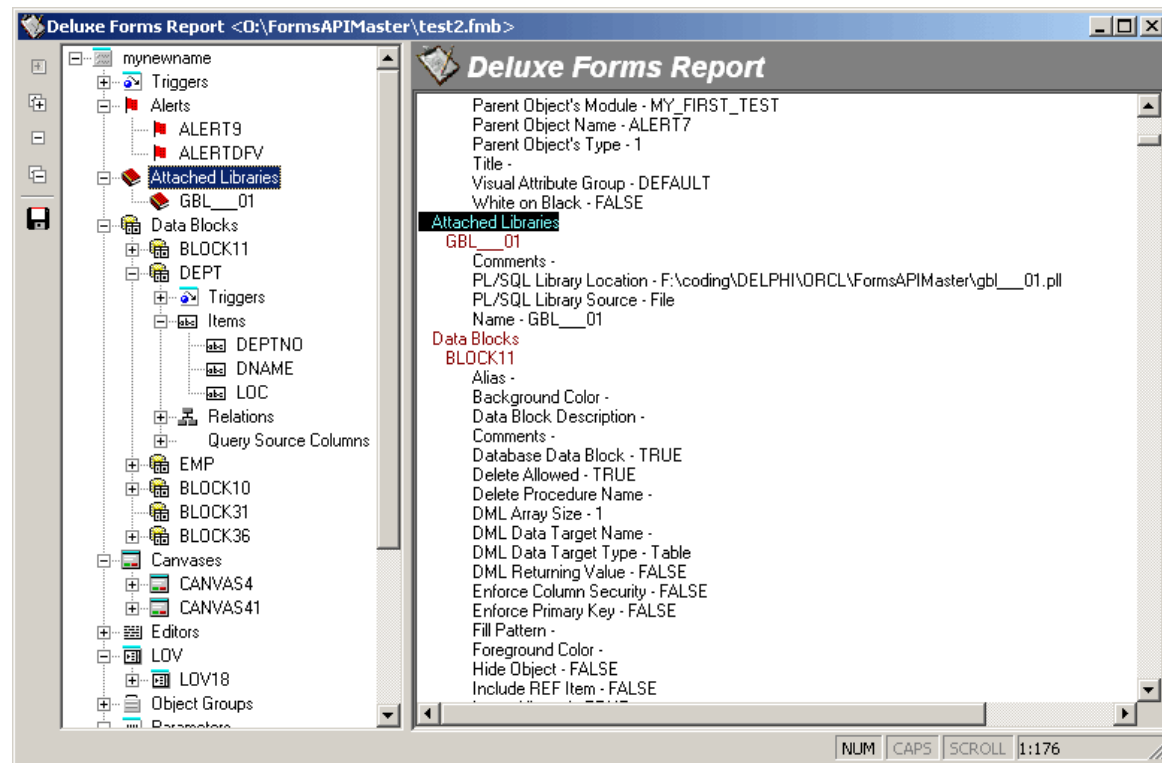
Deluxe Forms Report <O:\FormsAPIMaster\test2.fmb>

mynewname
Triggers
Alerts
ALERT9
ALERTDFV
Attached Libraries
GBL___01
Data Blocks
BLOCK11
DEPT
Triggers
Items
DEPTNO
DNAME
LOC
Relations
Query Source Columns
EMP
BLOCK10
BLOCK31
BLOCK36
Canvases
CANVAS4
CANVAS41
Editors
LOV
LOV18
Object Groups
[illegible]

Deluxe Forms Report

Parent Object's Module - MY_FIRST_TEST
Parent Object Name - ALERT7
Parent Object's Type - 1
Title -
Visual Attribute Group - DEFAULT
White on Black - FALSE
Attached Libraries
GBL___01
Comments -
PL/SQL Library Location - F:\coding\DELPHI\ORCL\FormsAPIMaster\gbl___01.pll
PL/SQL Library Source - File
Name - GBL___01
Data Blocks
BLOCK11
Alias -
Background Color -
Data Block Description -
Comments -
Database Data Block - TRUE
Delete Allowed - TRUE
Delete Procedure Name -
DML Array Size - 1
DML Data Target Name -
DML Data Target Type - Table
DML Returning Value - FALSE
Enforce Column Security - FALSE
Enforce Primary Key - FALSE
Fill Pattern -
Foreground Color -
Hide Object - FALSE
Include REF Item - FALSE
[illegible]

NUM CAPS SCROLL 1:176